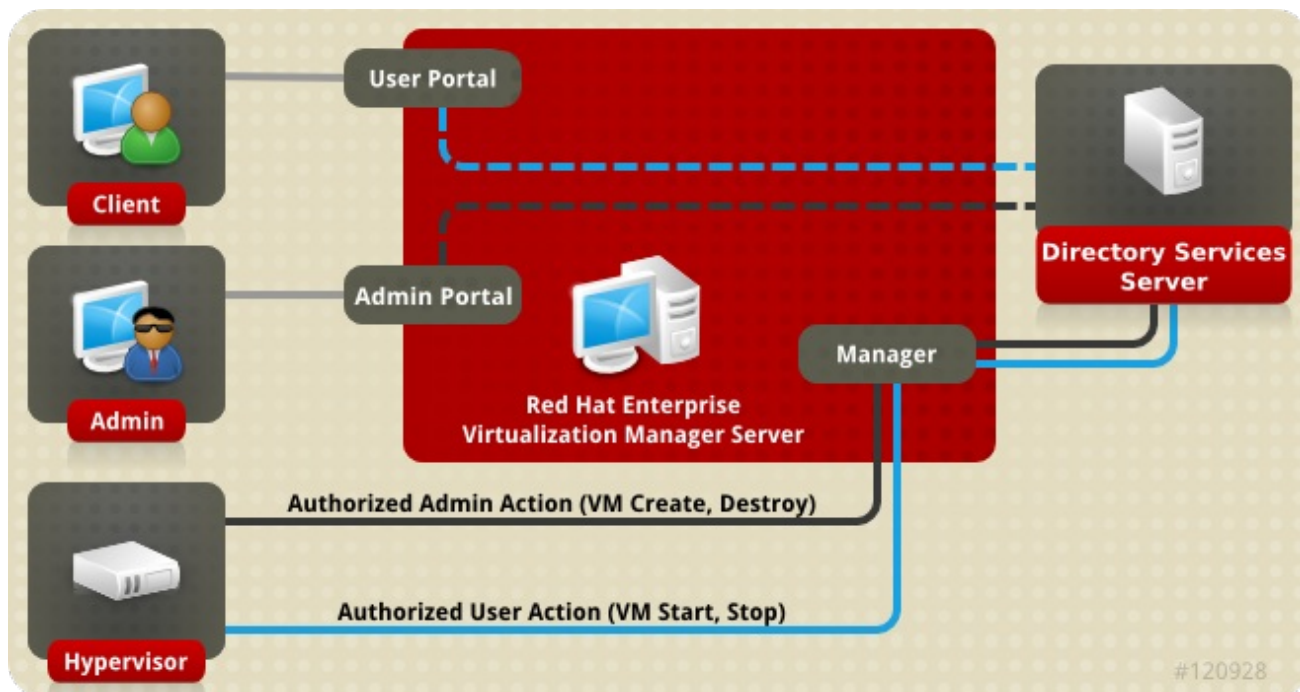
User Portal

Client

Directory Services Server

Admin Portal

Admin

Manager

Red Hat Enterprise Virtualization Manager Server

Authorized Admin Action (VM Create, Destroy)

Authorized User Action (VM Start, Stop)

Hypervisor

#120928